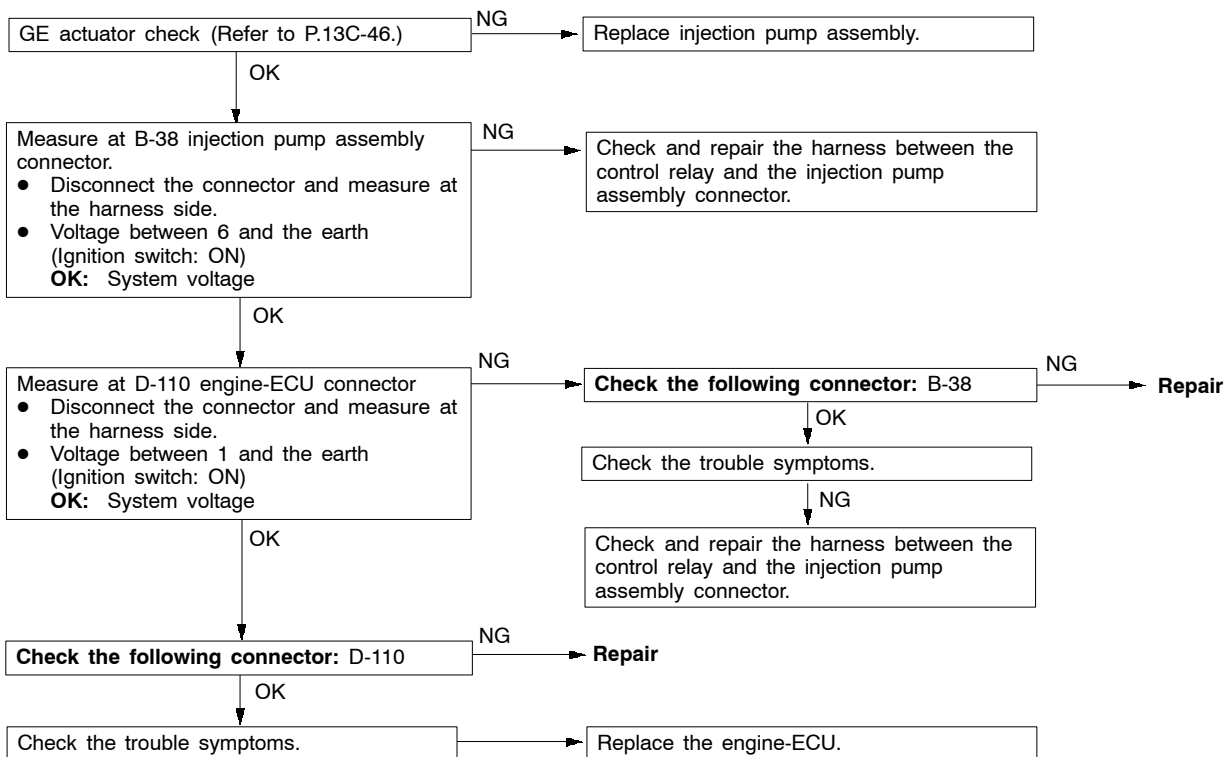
GE actuator check (Refer to P.13C-46.)

NG

Replace injection pump assembly.

OK

Measure at B-38 injection pump assembly connector.
● Disconnect the connector and measure at the harness side.
● Voltage between 6 and the earth (Ignition switch: ON)
**OK:** System voltage

NG

Check and repair the harness between the control relay and the injection pump assembly connector.

OK

Measure at D-110 engine-ECU connector
● Disconnect the connector and measure at the harness side.
● Voltage between 1 and the earth (Ignition switch: ON)
**OK:** System voltage

NG

**Check the following connector:** B-38

NG

**Repair**

OK

Check the trouble symptoms.

NG

Check and repair the harness between the control relay and the injection pump assembly connector.

OK

**Check the following connector:** D-110

NG

**Repair**

OK

Check the trouble symptoms.

Replace the engine-ECU.